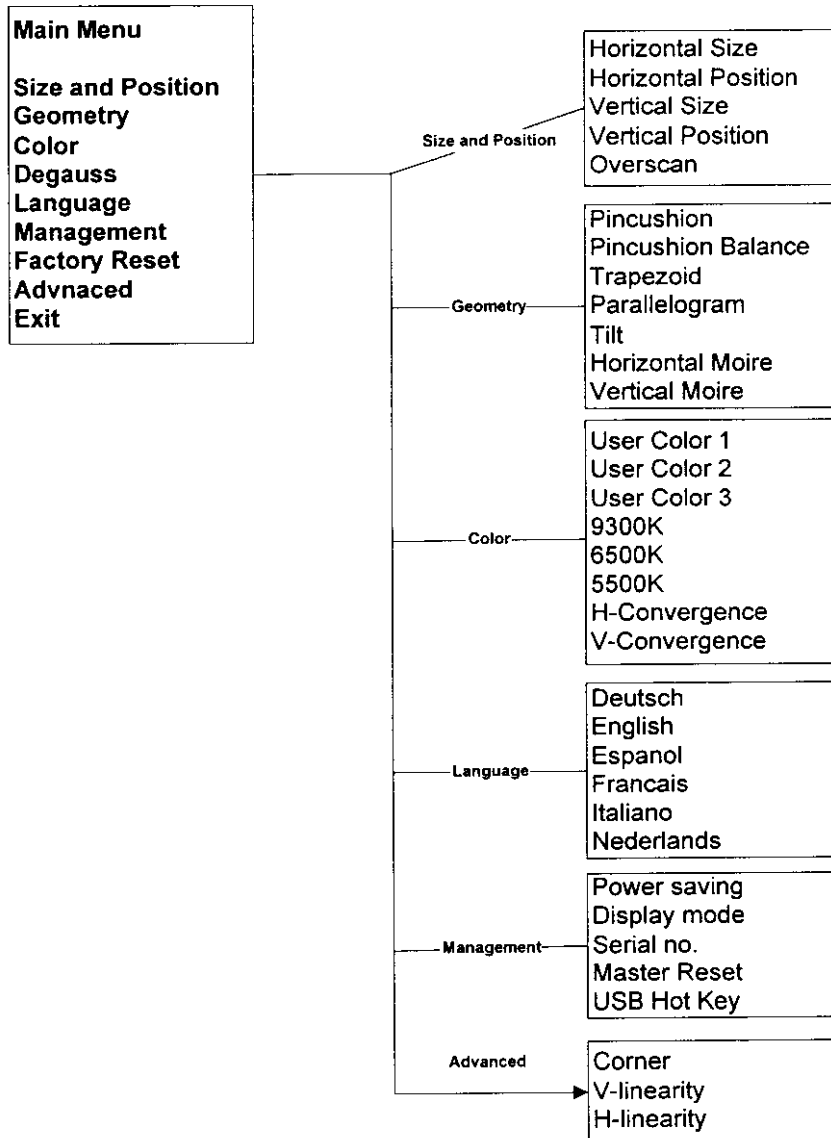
Main Menu

Size and Position
Geometry
Color
Degauss
Language
Management
Factory Reset
Advnaced
Exit

Size and Position

Horizontal Size
Horizontal Position
Vertical Size
Vertical Position
Overscan

Geometry

Pincushion
Pincushion Balance
Trapezoid
Parallelogram
Tilt
Horizontal Moire
Vertical Moire

Color

User Color 1
User Color 2
User Color 3
9300K
6500K
5500K
H-Convergence
V-Convergence

Language

Deutsch
English
Espanol
Francais
Italiano
Nederlands

Management

Power saving
Display mode
Serial no.
Master Reset
USB Hot Key

Advanced

Corner
V-linearity
H-linearity